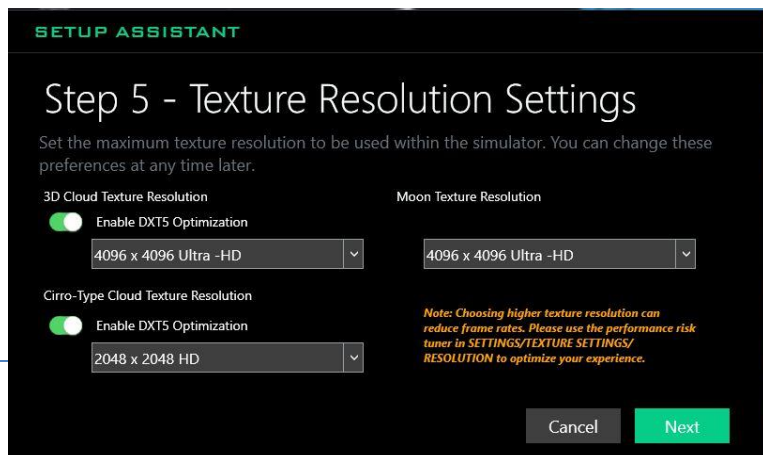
SETUP ASSISTANT

Step 5 - Texture Resolution Settings

Set the maximum texture resolution to be used within the simulator. You can change these preferences at any time later.

3D Cloud Texture Resolution

Enable DXT5 Optimization

4096 x 4096 Ultra -HD

Cirro-Type Cloud Texture Resolution

Enable DXT5 Optimization

2048 x 2048 HD

Moon Texture Resolution

4096 x 4096 Ultra -HD

Note: Choosing higher texture resolution can reduce frame rates. Please use the performance risk tuner in SETTINGS/TEXTURE SETTINGS/ RESOLUTION to optimize your experience.

Cancel

Next